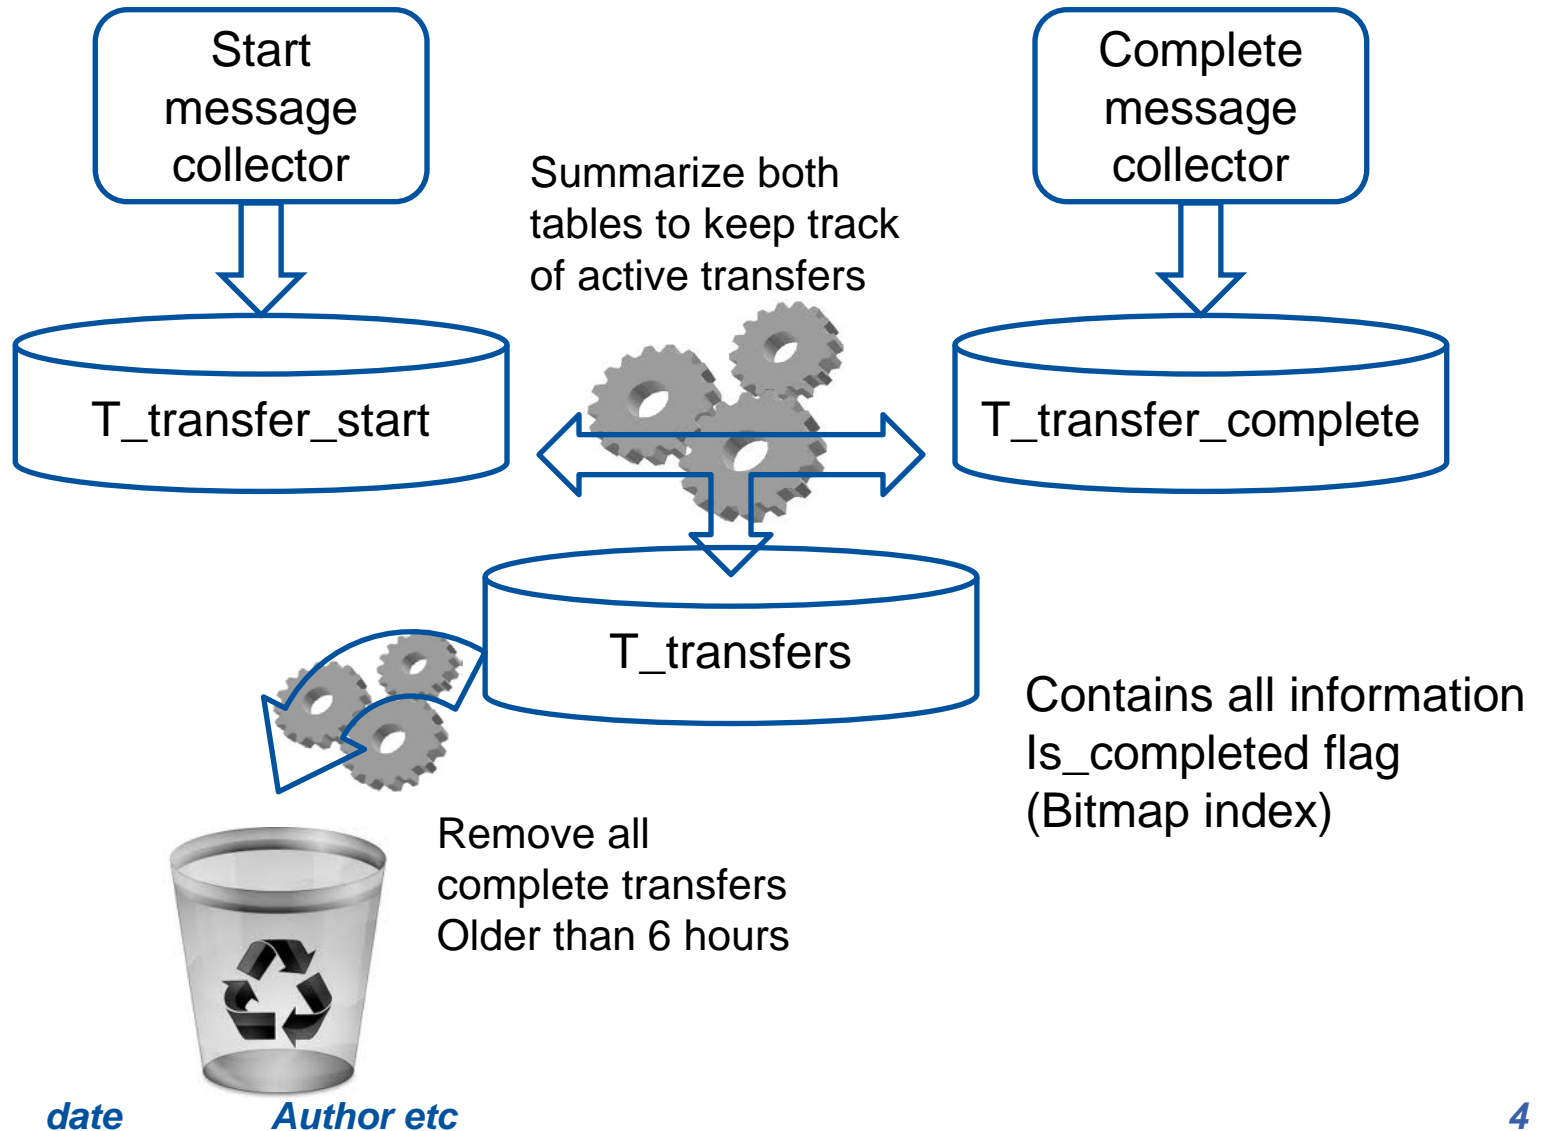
Start message collector

Complete message collector

Summarize both tables to keep track of active transfers

T_transfer_start

T_transfer_complete

T_transfers

Contains all information
Is_completed flag
(Bitmap index)

Remove all complete transfers Older than 6 hours

date

Author etc

4